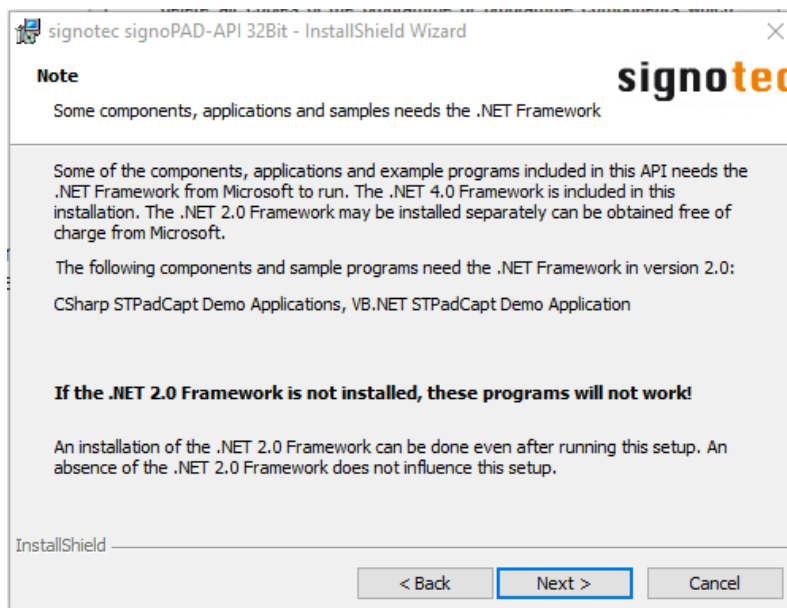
signotec signoPAD-API 32Bit - InstallShield Wizard

×

Note

Some components, applications and samples needs the .NET Framework

signotec

Some of the components, applications and example programs included in this API needs the .NET Framework from Microsoft to run. The .NET 4.0 Framework is included in this installation. The .NET 2.0 Framework may be installed separately can be obtained free of charge from Microsoft.

The following components and sample programs need the .NET Framework in version 2.0:

CSharp STPadCapt Demo Applications, VB.NET STPadCapt Demo Application

**If the .NET 2.0 Framework is not installed, these programs will not work!**

An installation of the .NET 2.0 Framework can be done even after running this setup. An absence of the .NET 2.0 Framework does not influence this setup.

InstallShield

< Back

Next >

Cancel